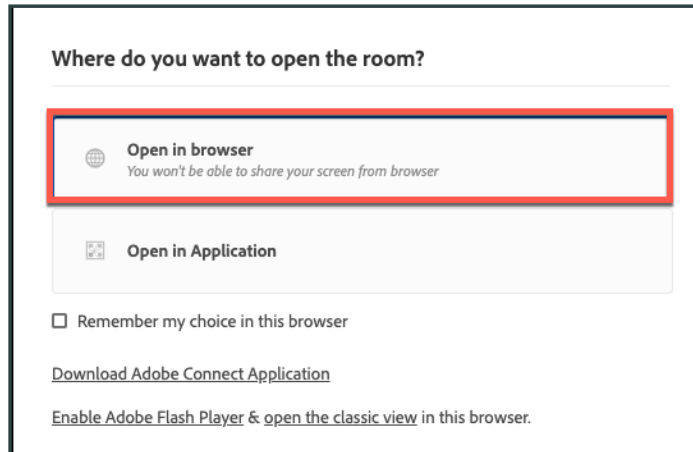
Where do you want to open the room?

Open in browser
You won't be able to share your screen from browser

Open in Application

Remember my choice in this browser

Download Adobe Connect Application

Enable Adobe Flash Player & open the classic view in this browser.